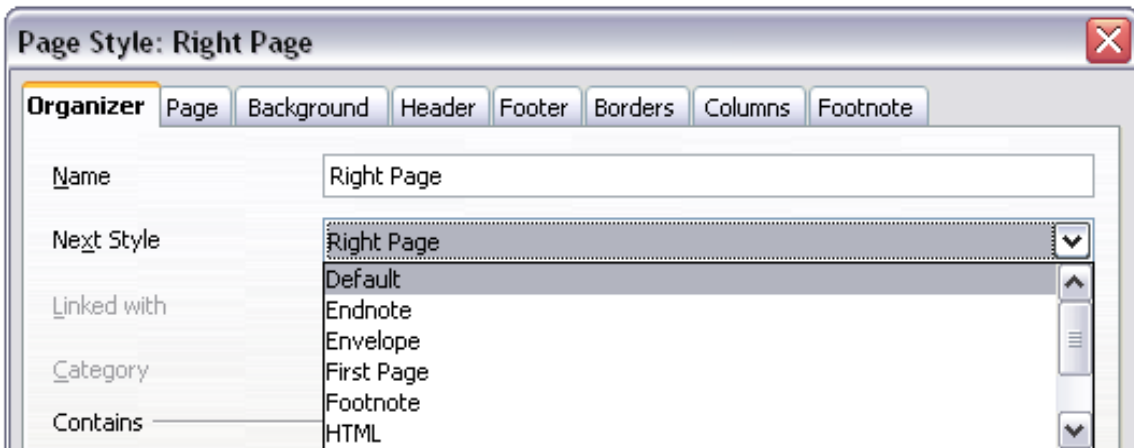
Page Style: Right Page

Organizer | Page | Background | Header | Footer | Borders | Columns | Footnote

Name
Right Page

Next Style
Right Page

Linked with

Category

Contains

Default
Endnote
Envelope
First Page
Footnote
HTML